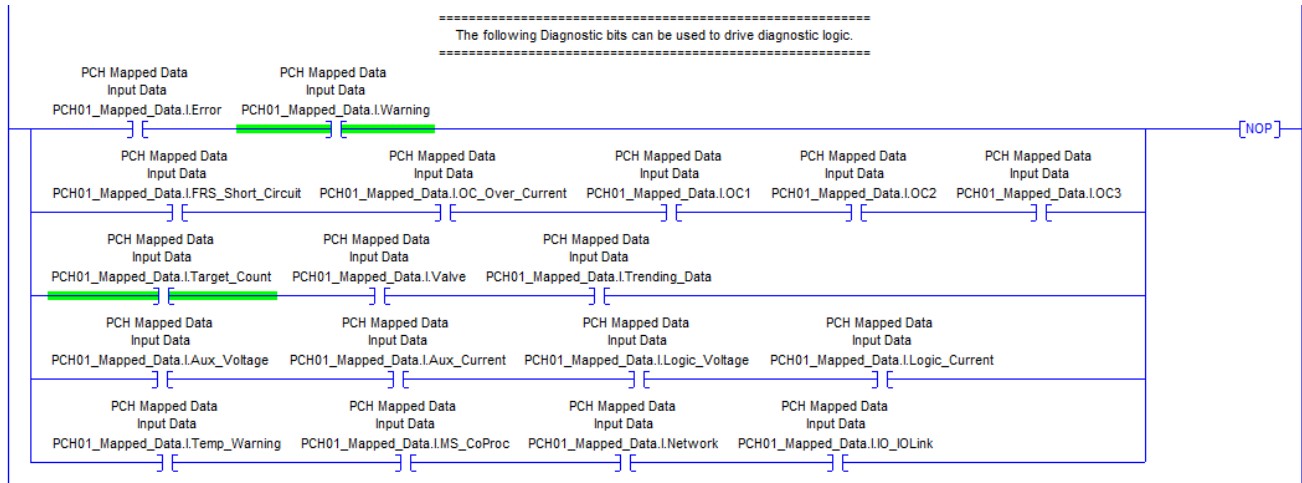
==========================================================
The following Diagnostic bits can be used to drive diagnostic logic.
==========================================================

PCH Mapped Data
Input Data
PCH01_Mapped_Data.I.Error

PCH Mapped Data
Input Data
PCH01_Mapped_Data.I.Warning

NOP

PCH Mapped Data
Input Data
PCH01_Mapped_Data.I.FRS_Short_Circuit

PCH Mapped Data
Input Data
PCH01_Mapped_Data.I.OC_Over_Current

PCH Mapped Data
Input Data
PCH01_Mapped_Data.I.OC1

PCH Mapped Data
Input Data
PCH01_Mapped_Data.I.OC2

PCH Mapped Data
Input Data
PCH01_Mapped_Data.I.OC3

PCH Mapped Data
Input Data
PCH01_Mapped_Data.I.Target_Count

PCH Mapped Data
Input Data
PCH01_Mapped_Data.I.Valve

PCH Mapped Data
Input Data
PCH01_Mapped_Data.I.Trending_Data

PCH Mapped Data
Input Data
PCH01_Mapped_Data.I.Aux_Voltage

PCH Mapped Data
Input Data
PCH01_Mapped_Data.I.Aux_Current

PCH Mapped Data
Input Data
PCH01_Mapped_Data.I.Logic_Voltage

PCH Mapped Data
Input Data
PCH01_Mapped_Data.I.Logic_Current

PCH Mapped Data
Input Data
PCH01_Mapped_Data.I.Temp_Warning

PCH Mapped Data
Input Data
PCH01_Mapped_Data.I.MS_CoProc

PCH Mapped Data
Input Data
PCH01_Mapped_Data.I.Network

PCH Mapped Data
Input Data
PCH01_Mapped_Data.I.IO_IOLink